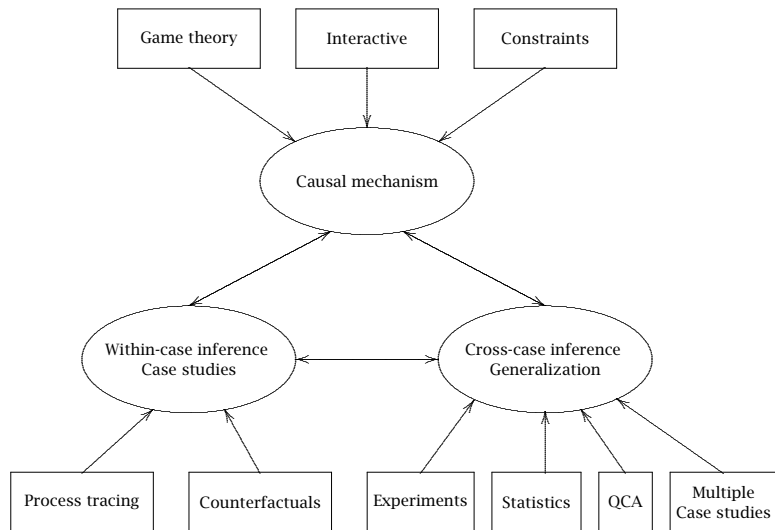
Game theory

Interactive

Constraints

Causal mechanism

Within-case inference
Case studies

Cross-case inference
Generalization

Process tracing

Counterfactuals

Experiments

Statistics

QCA

Multiple
Case studies